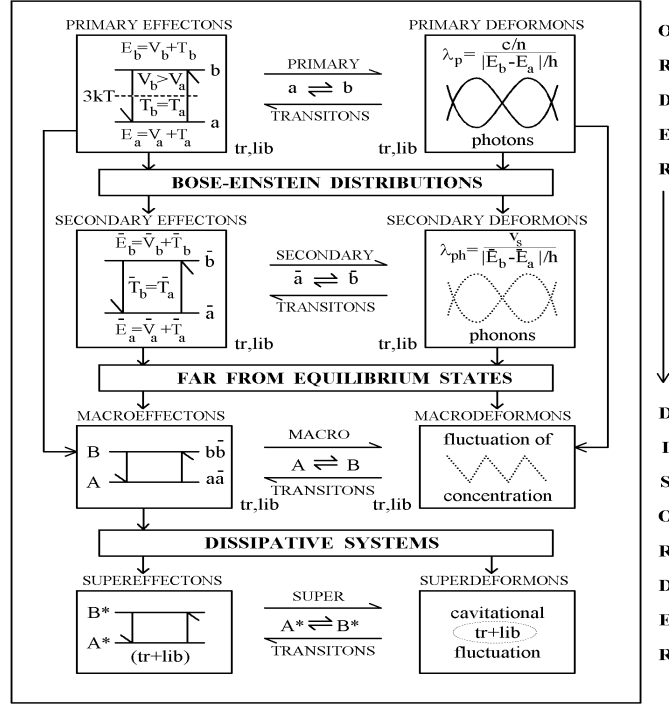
PRIMARY EFFECTONS

$E_b = V_b + T_b$

b

$V_b > V_a$

3kT

$T_b = T_a$

a

$E_a = V_a + T_a$

tr,lib

PRIMARY

a ⇌ b

TRANSITONS

PRIMARY DEFORMONS

$\lambda_p = \frac{c/n}{|E_b - E_a|/h}$

photons

tr,lib

BOSE-EINSTEIN DISTRIBUTIONS

SECONDARY EFFECTONS

$\bar{E}_b = \bar{V}_b + \bar{T}_b$

$\bar{b}$

$\bar{T}_b = \bar{T}_a$

$\bar{a}$

$\bar{E}_a = \bar{V}_a + \bar{T}_a$

tr,lib

SECONDARY

$\bar{a} \rightleftharpoons \bar{b}$

TRANSITONS

SECONDARY DEFORMONS

$\lambda_{ph} = \frac{v_s}{|\bar{E}_b - \bar{E}_a|/h}$

phonons

tr,lib

FAR FROM EQUILIBRIUM STATES

MACROEFFECTONS

B

$b\bar{b}$

A

$a\bar{a}$

tr,lib

MACRO

A ⇌ B

TRANSITONS

tr,lib

MACRODEFORMONS

fluctuation of concentration

DISSIPATIVE SYSTEMS

SUPEREFFECTONS

B*

A*

(tr+lib)

SUPER

A* ⇌ B*

TRANSITONS

SUPERDEFORMONS

cavitational

tr+lib

fluctuation

O

R

D

E

R

D

I

S

O

R

D

E

R